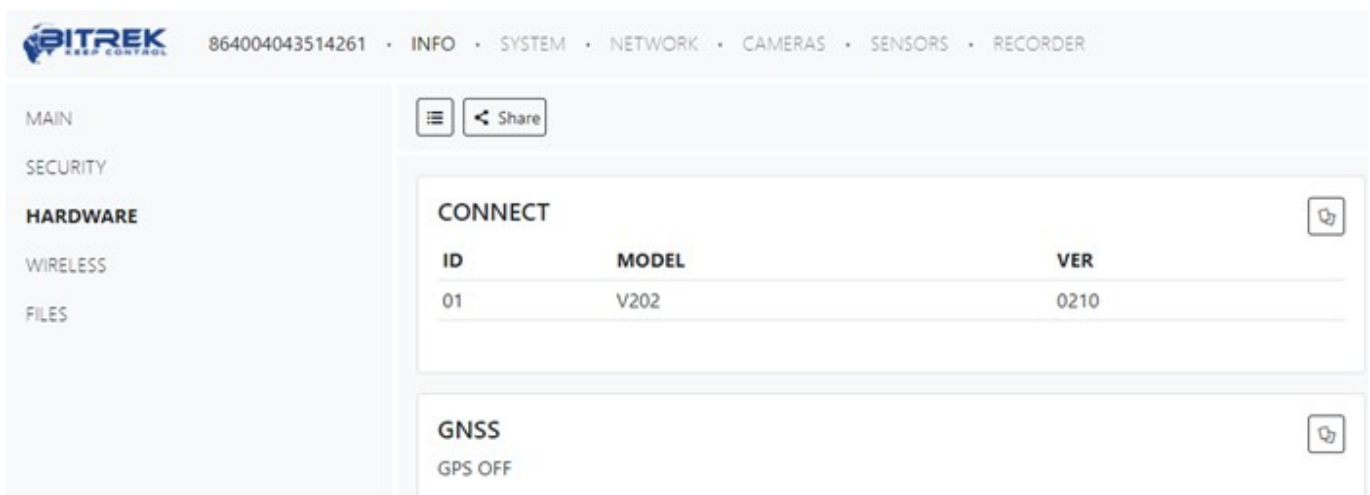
BITREK
KEEP CONTROL

864004043514261 · INFO · SYSTEM · NETWORK · CAMERAS · SENSORS · RECORDER

MAIN
SECURITY
HARDWARE
WIRELESS
FILES

Share

CONNECT

| ID | MODEL | VER |
|---|---|---|
| 01 | V202 | 0210 |

GNSS
GPS OFF